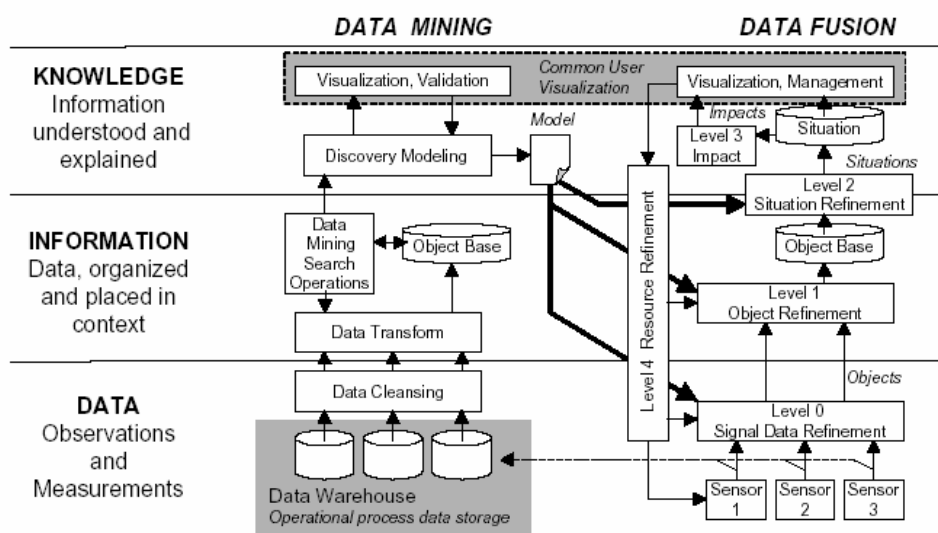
DATA MINING

DATA FUSION

KNOWLEDGE
Information understood and explained

Visualization, Validation

Common User Visualization

Visualization, Management

Impacts

Level 3 Impact

Situation

Situations

Discovery Modeling

Model

Level 2 Situation Refinement

INFORMATION
Data, organized and placed in context

Data Mining Search Operations

Object Base

Object Base

Data Transform

Level 1 Object Refinement

Level 4 Resource Refinement

DATA
Observations and Measurements

Data Cleansing

Objects

Level 0 Signal Data Refinement

Data Warehouse
Operational process data storage

Sensor 1

Sensor 2

Sensor 3